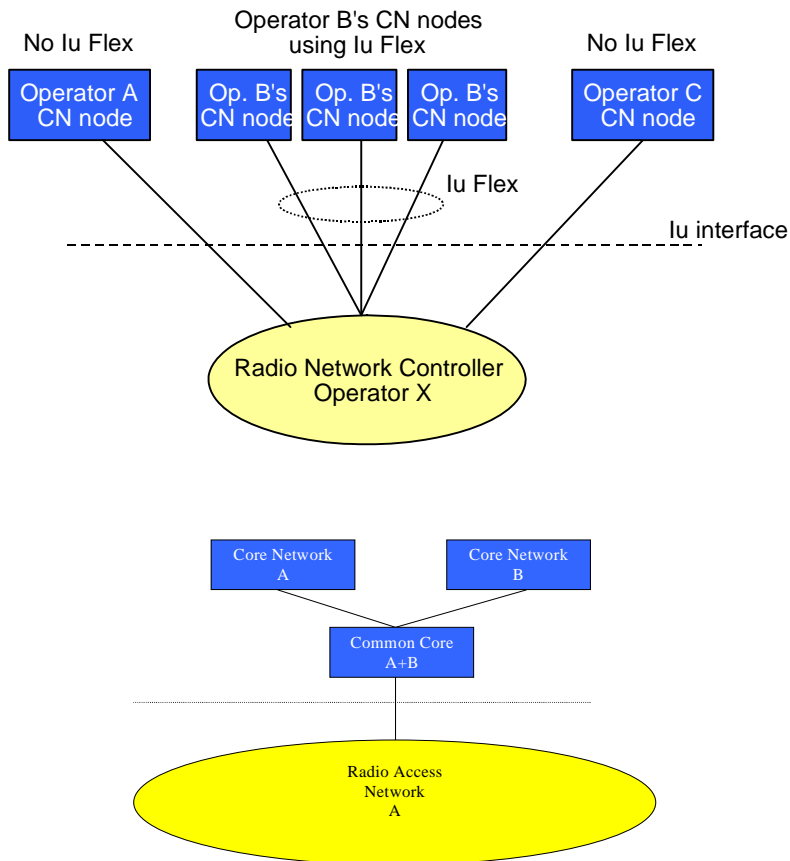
No Iu Flex

Operator B's CN nodes using Iu Flex

No Iu Flex

Operator A CN node

Op. B's CN node

Op. B's CN node

Op. B's CN node

Operator C CN node

Iu Flex

Iu interface

Radio Network Controller Operator X

Core Network A

Core Network B

Common Core A+B

Radio Access Network A